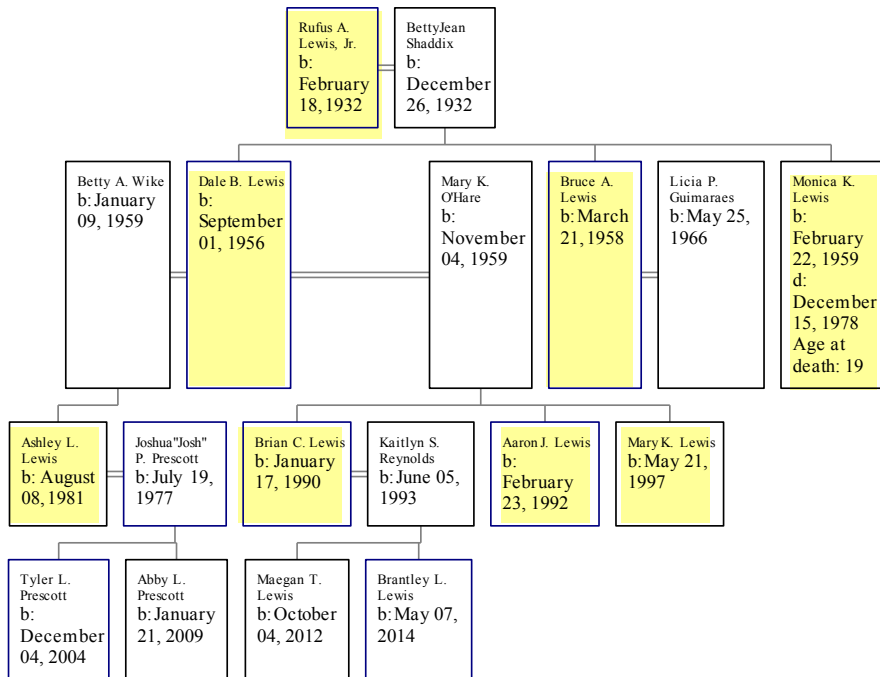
Rufus A. Lewis, Jr.
b: February 18, 1932

BettyJean Shaddix
b: December 26, 1932

Betty A. Wike
b: January 09, 1959

Dale B. Lewis
b: September 01, 1956

Mary K. O'Hare
b: November 04, 1959

Bruce A. Lewis
b: March 21, 1958

Licia P. Guimaraes
b: May 25, 1966

Monica K. Lewis
b: February 22, 1959
d: December 15, 1978
Age at death: 19

Ashley L. Lewis
b: August 08, 1981

Joshua"Josh" P. Prescott
b: July 19, 1977

Brian C. Lewis
b: January 17, 1990

Kaitlyn S. Reynolds
b: June 05, 1993

Aaron J. Lewis
b: February 23, 1992

Mary K. Lewis
b: May 21, 1997

Tyler L. Prescott
b: December 04, 2004

Abby L. Prescott
b: January 21, 2009

Maegan T. Lewis
b: October 04, 2012

Brantley L. Lewis
b: May 07, 2014